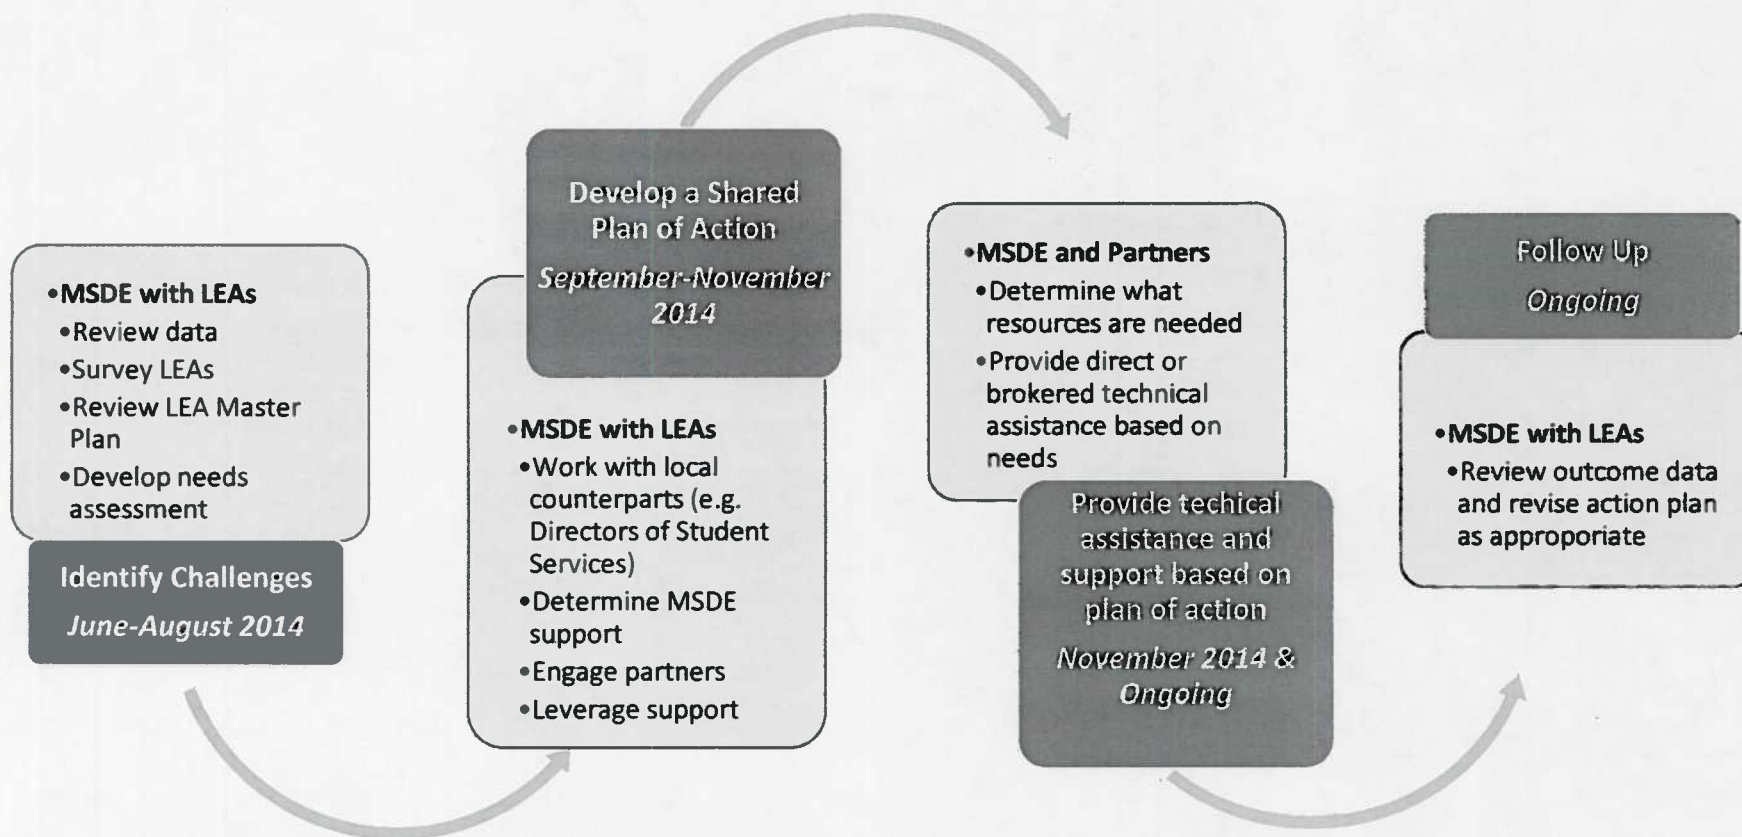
•MSDE with LEAs
•Review data
•Survey LEAs
•Review LEA Master Plan
•Develop needs assessment

Identify Challenges
June-August 2014

Develop a Shared Plan of Action
September-November 2014

•MSDE with LEAs
•Work with local counterparts (e.g. Directors of Student Services)
•Determine MSDE support
•Engage partners
•Leverage support

•MSDE and Partners
•Determine what resources are needed
•Provide direct or brokered technical assistance based on needs

Provide techical assistance and support based on plan of action
November 2014 & Ongoing

Follow Up
Ongoing

•MSDE with LEAs
•Review outcome data and revise action plan as approporiate